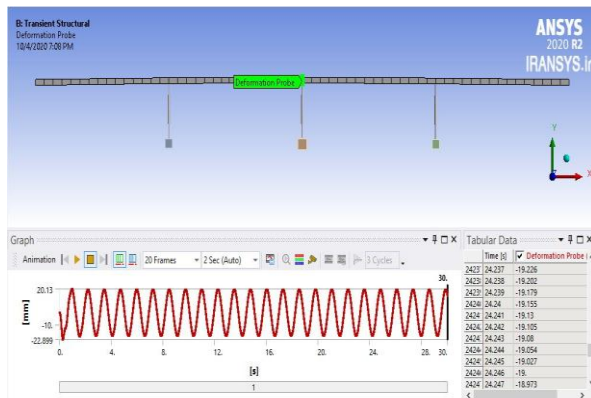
B: Transient Structural
Deformation Probe
10/4/2020 7:08 PM

ANSYS
2020 R2
IRANSYS.ir

Deformation Probe

Y
X

Graph
Animation 20 Frames 2 Sec (Auto) 3 Cycles

30.
20.13
-10.
-22.899
[mm]
0. 4. 8. 12. 16. 20. 24. 28. 30.
[s]
1

Tabular Data

| | Time [s] | Deformation Probe |
|---|---|---|
| 2423 | 24.237 | -19.226 |
| 2423 | 24.238 | -19.202 |
| 2423 | 24.239 | -19.179 |
| 2424 | 24.24 | -19.155 |
| 2424 | 24.241 | -19.13 |
| 2424 | 24.242 | -19.105 |
| 2424 | 24.243 | -19.08 |
| 2424 | 24.244 | -19.054 |
| 2424 | 24.245 | -19.027 |
| 2424 | 24.246 | -19. |
| 2424 | 24.247 | -18.973 |